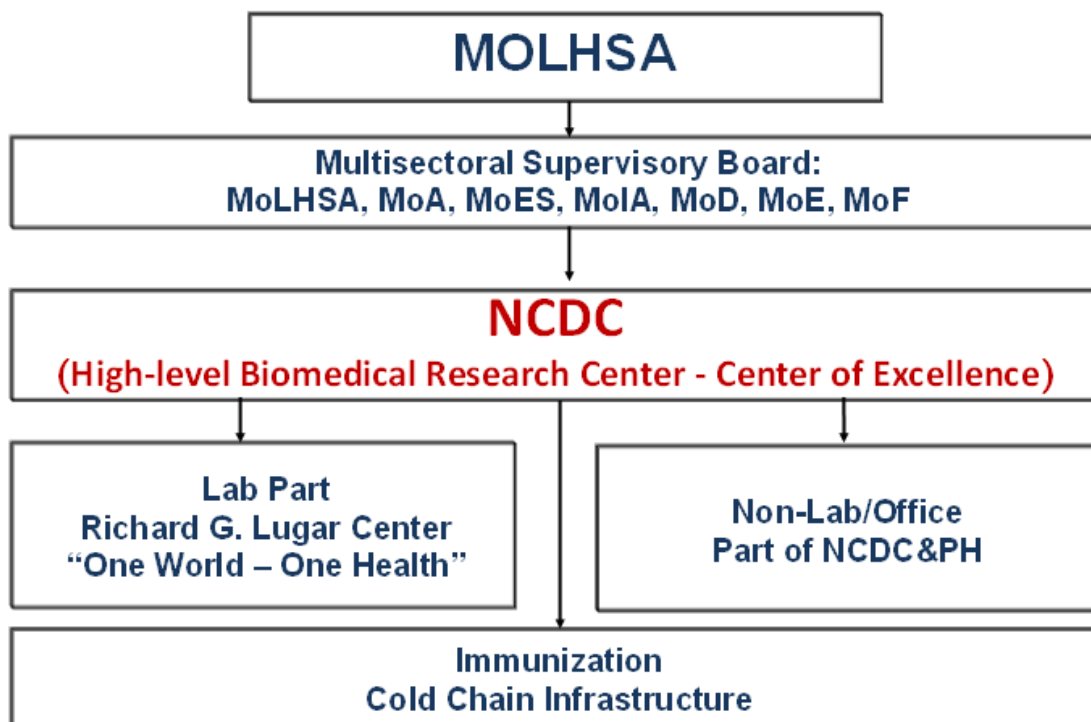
MOLHSA

Multisectoral Supervisory Board:
MoLHSA, MoA, MoES, MoIA, MoD, MoE, MoF

NCDC
(High-level Biomedical Research Center - Center of Excellence)

Lab Part
Richard G. Lugar Center
“One World – One Health”

Non-Lab/Office
Part of NCDC&PH

Immunization
Cold Chain Infrastructure